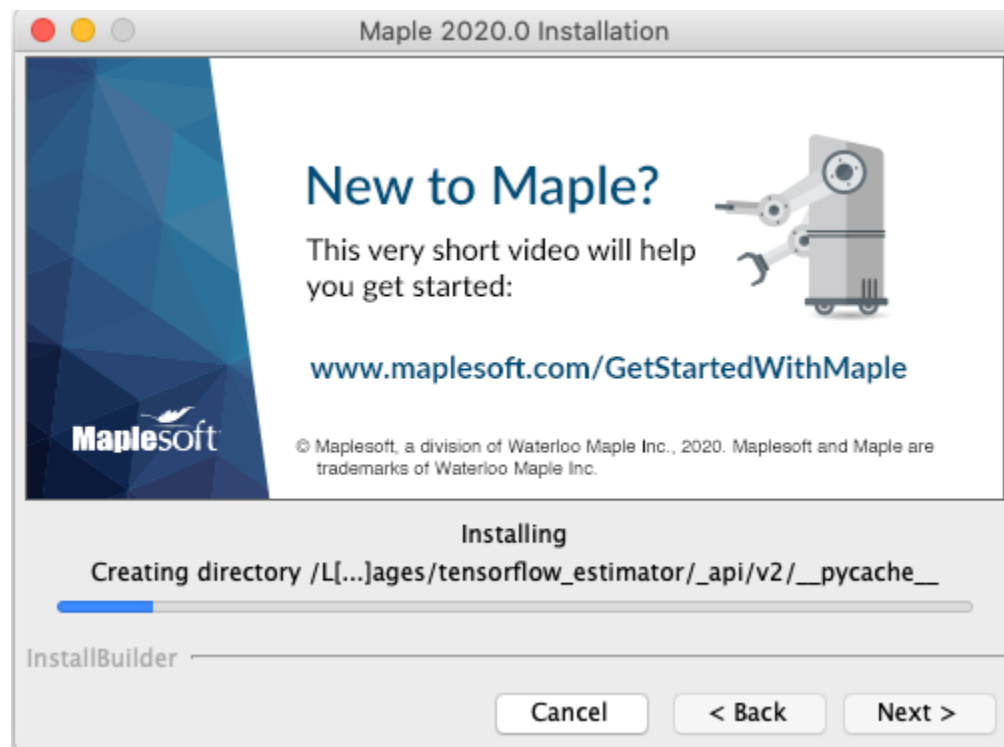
Maple 2020.0 Installation

New to Maple?

This very short video will help you get started:

www.maplesoft.com/GetStartedWithMaple

Maplesoft

© Maplesoft, a division of Waterloo Maple Inc., 2020. Maplesoft and Maple are trademarks of Waterloo Maple Inc.

Installing

Creating directory /L[...]ages/tensorflow_estimator/_api/v2/__pycache__

InstallBuilder

Cancel

< Back

Next >